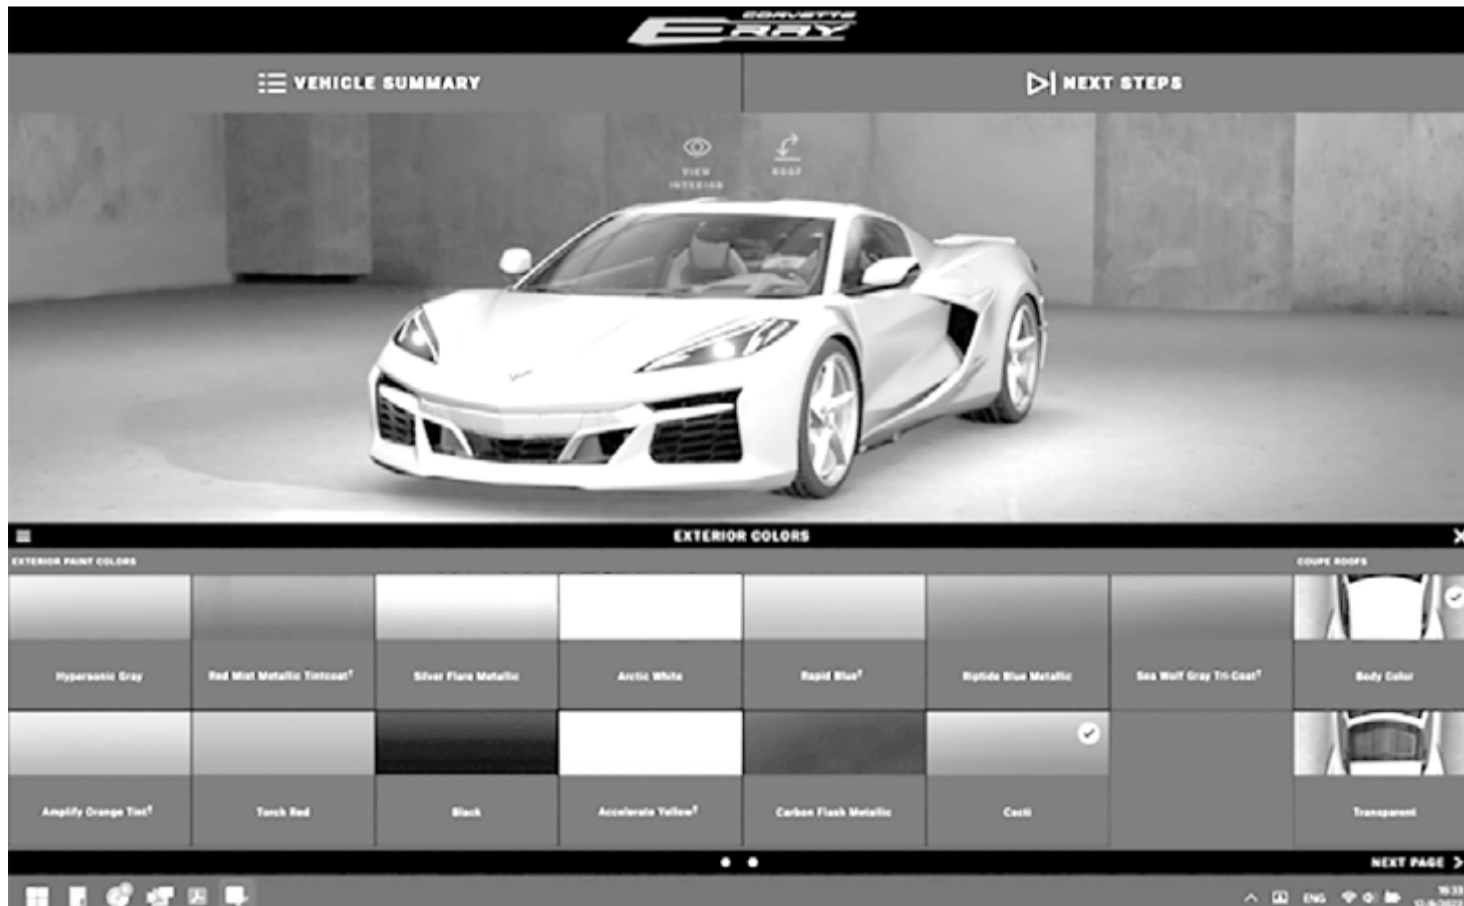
CORVETTE
E-RAY

VEHICLE SUMMARY

NEXT STEPS

VIEW INTERIOR

ROOF

EXTERIOR COLORS

EXTERIOR PAINT COLORS

COUPE ROOFS

Hypersonic Gray

Red Mist Metallic Tintcoat†

Silver Flare Metallic

Arctic White

Rapid Blue†

Riptide Blue Metallic

Sea Wolf Gray Tri-Coat†

Body Color

Amplify Orange Tint†

Torch Red

Black

Accelerate Yellow†

Carbon Flash Metallic

Cacti

Transparent

NEXT PAGE

ENG

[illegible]